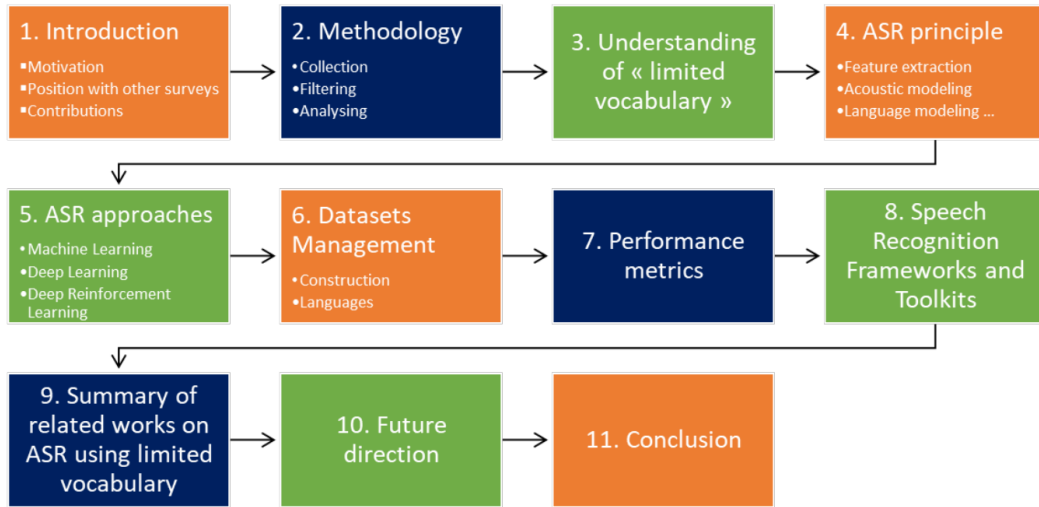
1. Introduction

- Motivation
- Position with other surveys
- Contributions

2. Methodology

- Collection
- Filtering
- Analysing

3. Understanding of « limited vocabulary »

4. ASR principle

- Feature extraction
- Acoustic modeling
- Language modeling ...

5. ASR approaches

- Machine Learning
- Deep Learning
- Deep Reinforcement Learning

6. Datasets Management

- Construction
- Languages

7. Performance metrics

8. Speech Recognition Frameworks and Toolkits

9. Summary of related works on ASR using limited vocabulary

10. Future direction

11. Conclusion